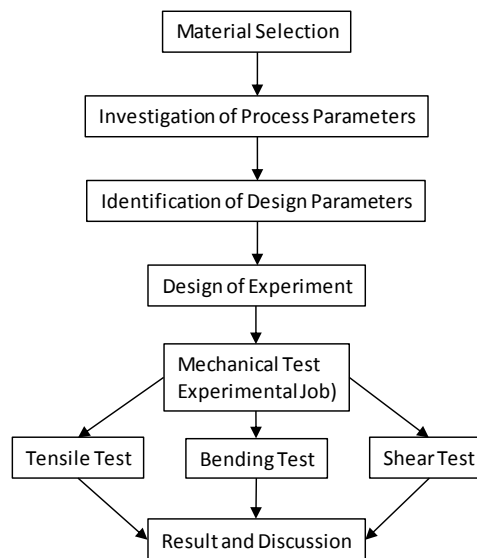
Material Selection

Investigation of Process Parameters

Identification of Design Parameters

Design of Experiment

Mechanical Test Experimental Job)

Tensile Test

Bending Test

Shear Test

Result and Discussion